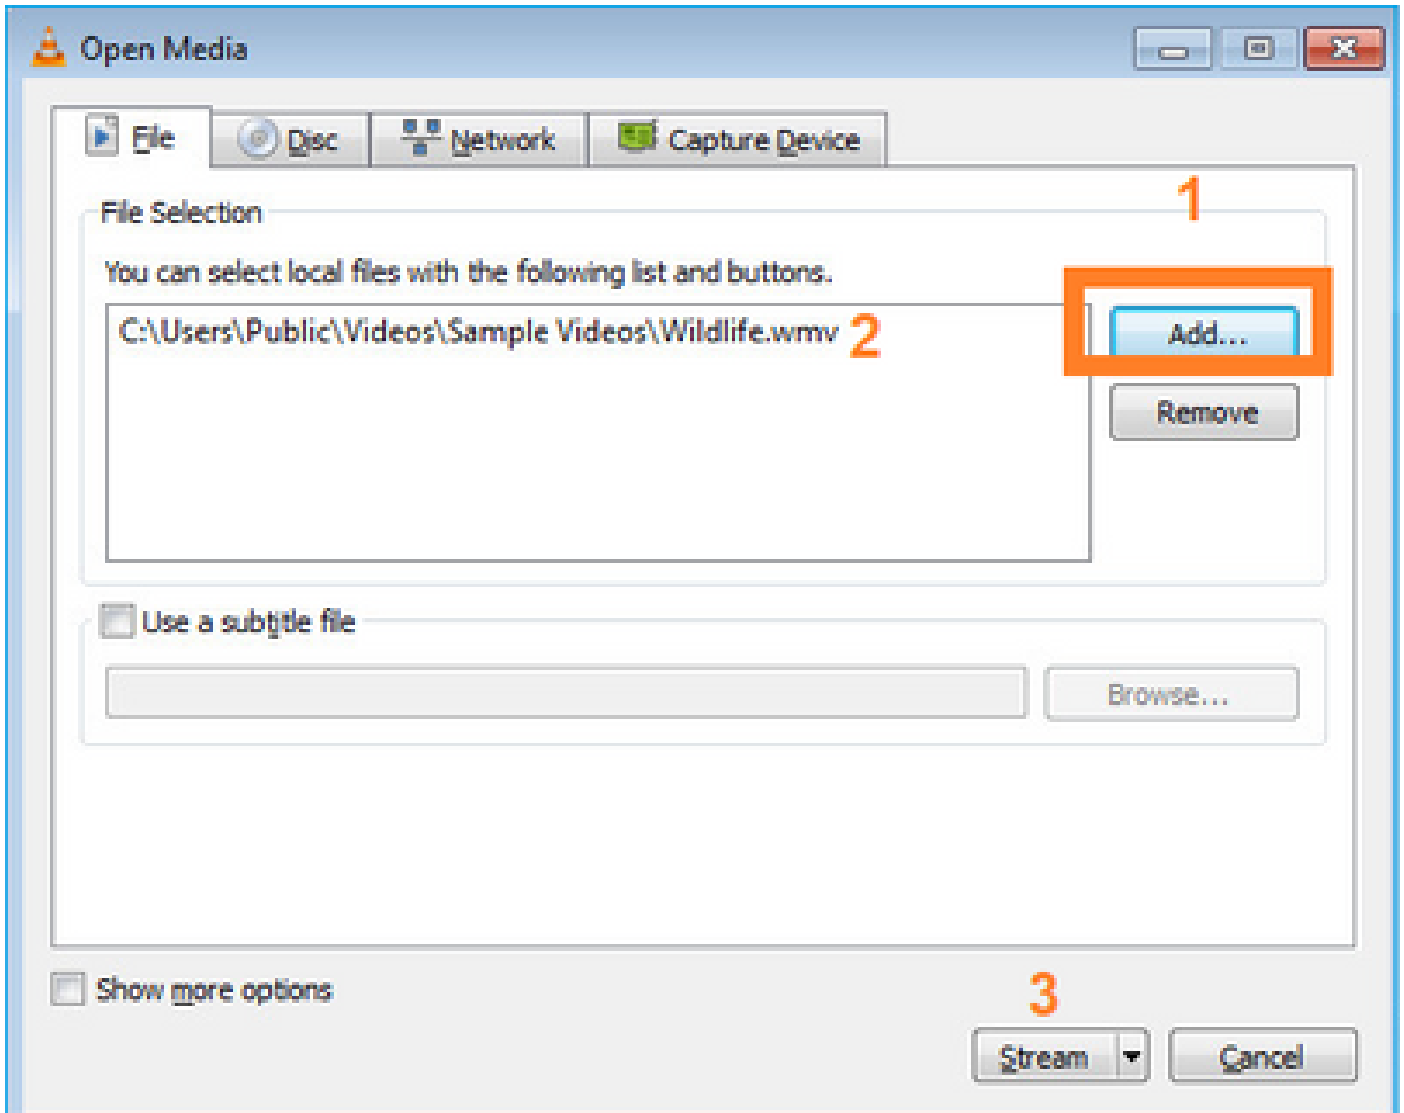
Open Media

File
Disc
Network
Capture Device

File Selection
1
You can select local files with the following list and buttons.
C:\Users\Public\Videos\Sample Videos\Wildlife.wmv 2
Add...
Remove

Use a subtitle file
Browse...

Show more options
3
Stream
Cancel